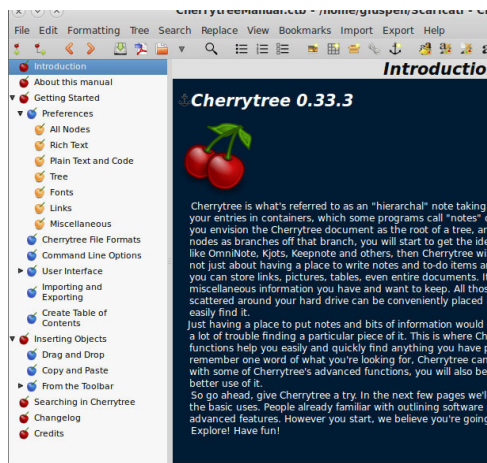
CherrytreeManual.ctb - /home/giuspen/scaricati - Cherrytree

File Edit Formatting Tree Search Replace View Bookmarks Import Export Help

Introduction
About this manual
Getting Started
Preferences
All Nodes
Rich Text
Plain Text and Code
Tree
Fonts
Links
Miscellaneous
Cherrytree File Formats
Command Line Options
User Interface
Importing and Exporting
Create Table of Contents
Inserting Objects
Drag and Drop
Copy and Paste
From the Toolbar
Searching in Cherrytree
Changelog
Credits

Introductio

Cherrytree 0.33.3

Cherrytree is what's referred to as an "hierarchal" note taking your entries in containers, which some programs call "notes" you envision the Cherrytree document as the root of a tree, a nodes as branches off that branch, you will start to get the ide like OmniNote, Kjots, Keepnote and others, then Cherrytree wi not just about having a place to write notes and to-do items a you can store links, pictures, tables, even entire documents. I miscellaneous information you have and want to keep. All thos scattered around your hard drive can be conveniently placed easily find it.
Just having a place to put notes and bits of information would a lot of trouble finding a particular piece of it. This is where Ch functions help you easily and quickly find anything you have p remember one word of what you're looking for, Cherrytree can with some of Cherrytree's advanced functions, you will also be better use of it.
So go ahead, give Cherrytree a try. In the next few pages we'l the basic uses. People already familiar with outlining software advanced features. However you start, we believe you're goin Explore! Have fun!